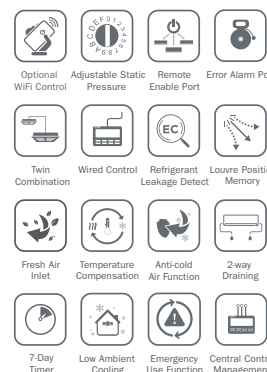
Optional WiFi Control

CDEF0123456789AB

Adjustable Static Pressure

Remote Enable Port

Error Alarm Po

Twin Combination

Wired Control

EC

Refrigerant Leakage Detect

Louvre Positio Memory

Fresh Air Inlet

Temperature Compensation

Anti-cold Air Function

2-way Draining

7-Day Timer

Low Ambient Cooling

Emergency Use Function

Central Contr Managemen